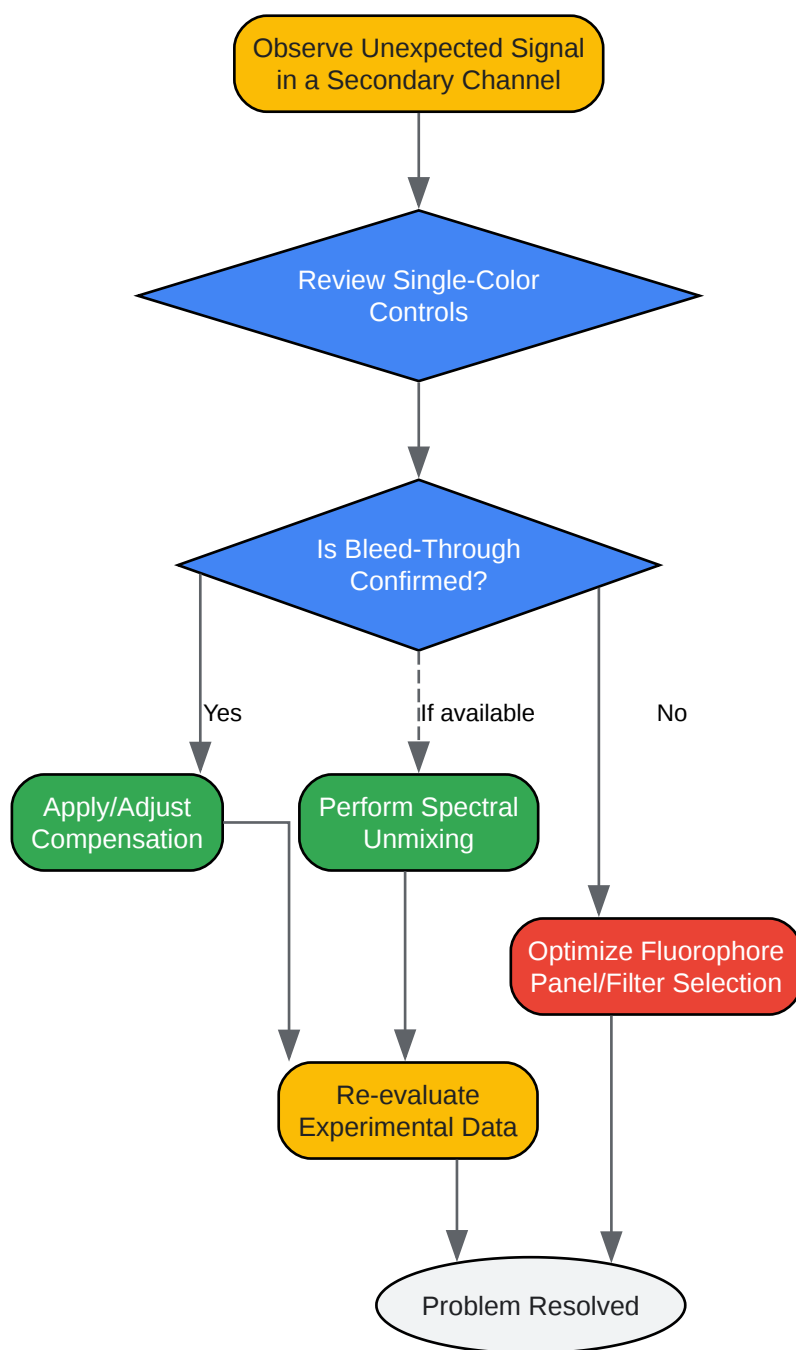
Observe Unexpected Signal in a Secondary Channel

Review Single-Color Controls

Is Bleed-Through Confirmed?

Yes

If available

No

Apply/Adjust Compensation

Perform Spectral Unmixing

Optimize Fluorophore Panel/Filter Selection

Re-evaluate Experimental Data

Problem Resolved